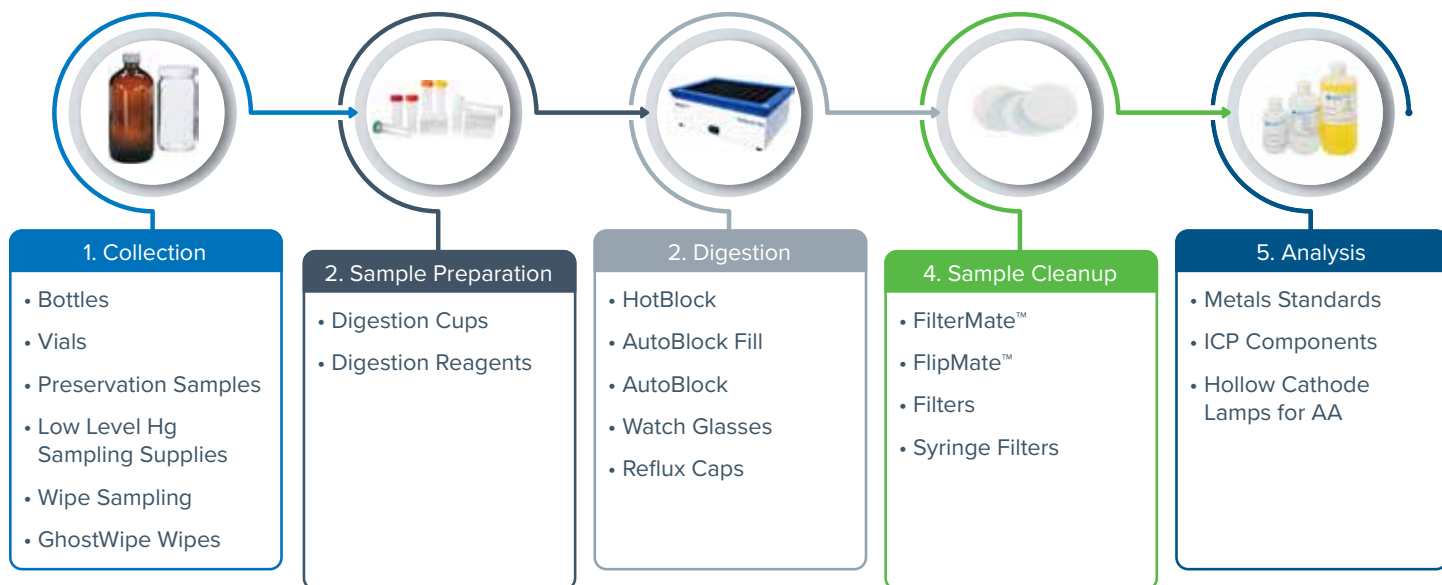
1. Collection

• Bottles
• Vials
• Preservation Samples
• Low Level Hg Sampling Supplies
• Wipe Sampling
• GhostWipe Wipes

2. Sample Preparation

• Digestion Cups
• Digestion Reagents

2. Digestion

• HotBlock
• AutoBlock Fill
• AutoBlock
• Watch Glasses
• Reflux Caps

4. Sample Cleanup

• FilterMate™
• FlipMate™
• Filters
• Syringe Filters

5. Analysis

• Metals Standards
• ICP Components
• Hollow Cathode Lamps for AA